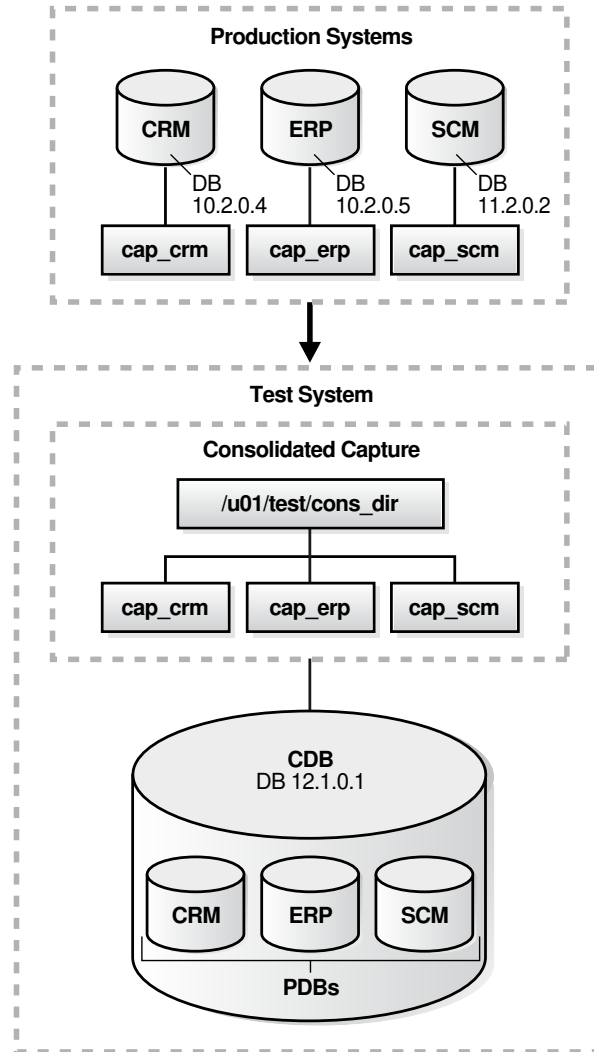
Production Systems

CRM

DB 10.2.0.4

cap_crm

ERP

DB 10.2.0.5

cap_erp

SCM

DB 11.2.0.2

cap_scm

Test System

Consolidated Capture

/u01/test/cons_dir

cap_crm

cap_erp

cap_scm

CDB
DB 12.1.0.1

CRM

ERP

SCM

PDBs